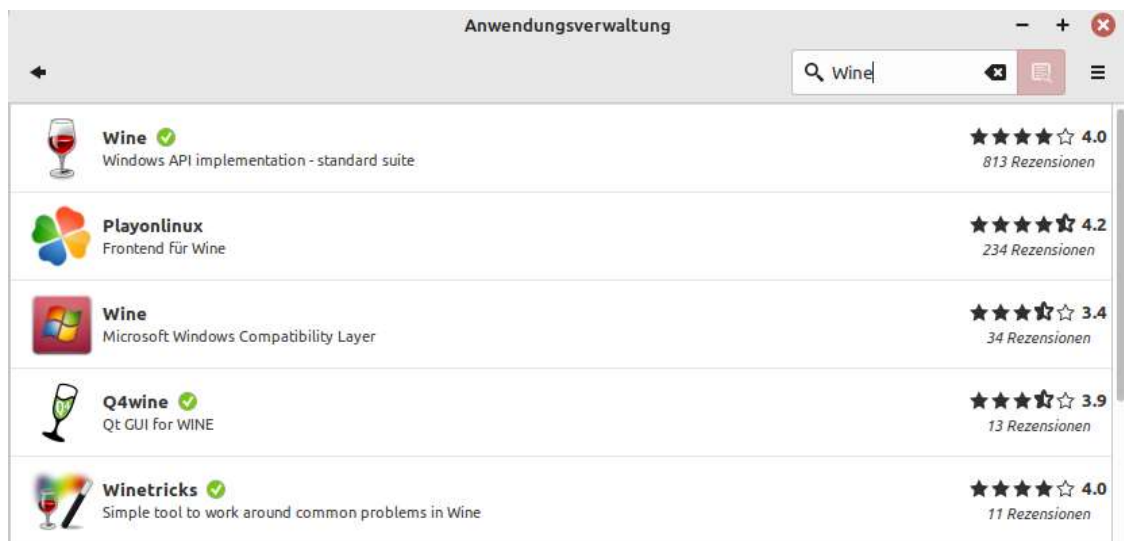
Anwendungsverwaltung

Wine

Wine
Windows API implementation - standard suite
4.0
813 Rezensionen

Playonlinux
Frontend für Wine
4.2
234 Rezensionen

Wine
Microsoft Windows Compatibility Layer
3.4
34 Rezensionen

Q4wine
Qt GUI for WINE
3.9
13 Rezensionen

Winetricks
Simple tool to work around common problems in Wine
4.0
11 Rezensionen